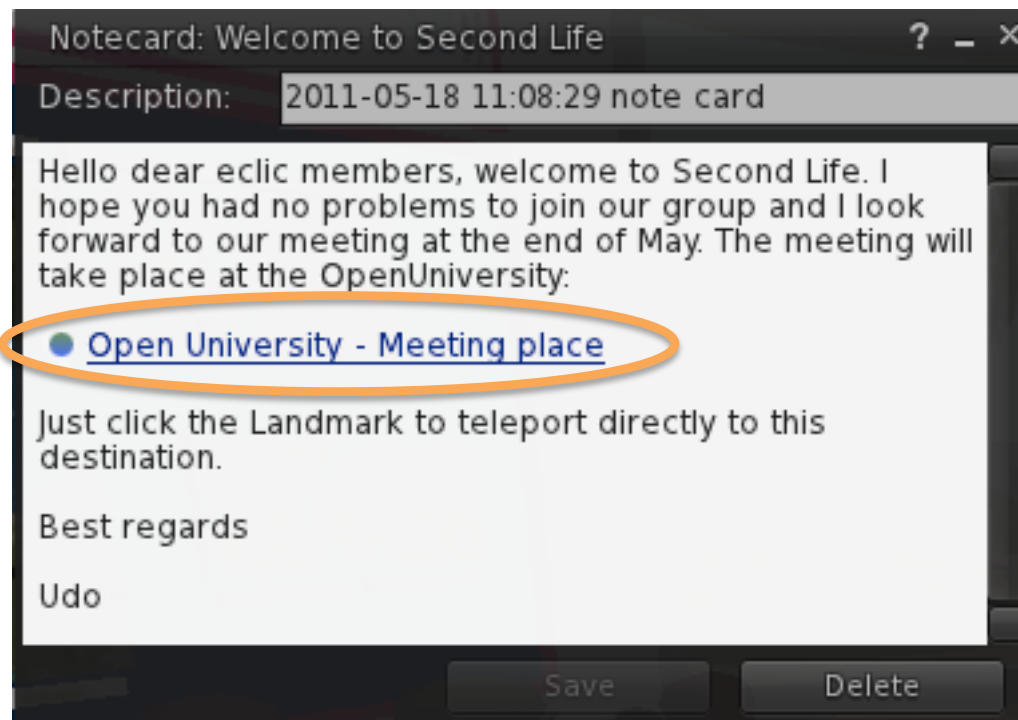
Notecard: Welcome to Second Life ? _ ×

Description: 2011-05-18 11:08:29 note card

Hello dear eclic members, welcome to Second Life. I hope you had no problems to join our group and I look forward to our meeting at the end of May. The meeting will take place at the OpenUniversity:

Open University - Meeting place

Just click the Landmark to teleport directly to this destination.

Best regards

Udo

Save Delete